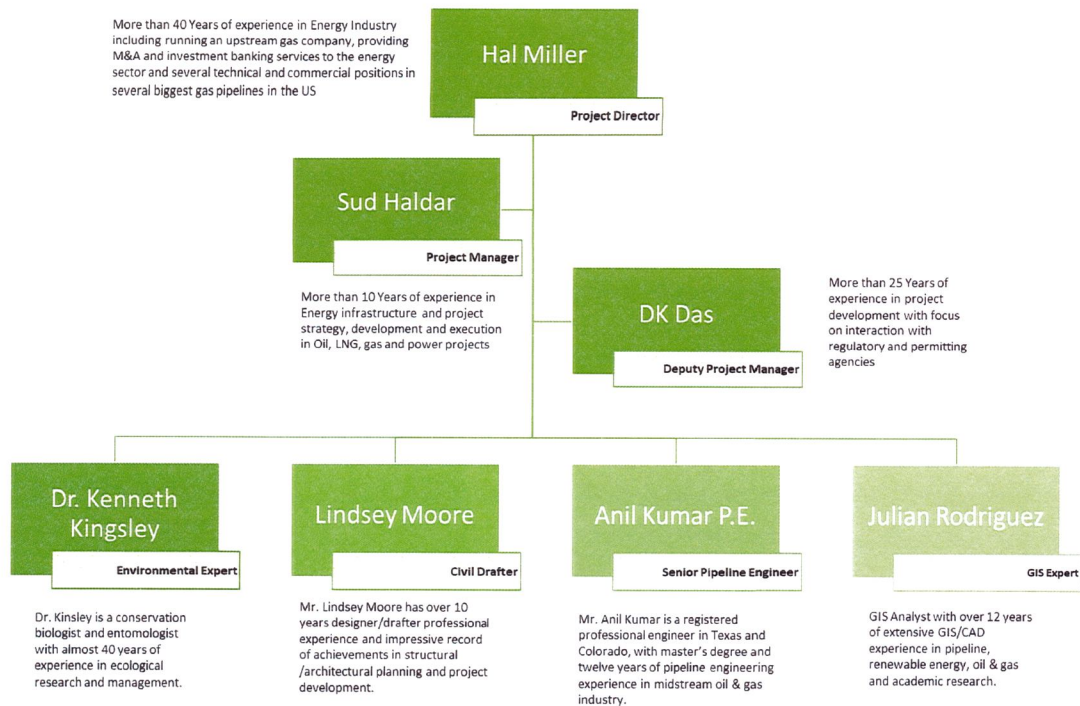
More than 40 Years of experience in Energy Industry including running an upstream gas company, providing M&A and investment banking services to the energy sector and several technical and commercial positions in several biggest gas pipelines in the US

Hal Miller

Project Director

Sud Haldar

Project Manager

More than 10 Years of experience in Energy infrastructure and project strategy, development and execution in Oil, LNG, gas and power projects

DK Das

Deputy Project Manager

More than 25 Years of experience in project development with focus on interaction with regulatory and permitting agencies

Dr. Kenneth Kingsley

Environmental Expert

Dr. Kinsley is a conservation biologist and entomologist with almost 40 years of experience in ecological research and management.

Lindsey Moore

Civil Drafter

Mr. Lindsey Moore has over 10 years designer/drafter professional experience and impressive record of achievements in structural /architectural planning and project development.

Anil Kumar P.E.

Senior Pipeline Engineer

Mr. Anil Kumar is a registered professional engineer in Texas and Colorado, with master's degree and twelve years of pipeline engineering experience in midstream oil & gas industry.

Julian Rodriguez

GIS Expert

GIS Analyst with over 12 years of extensive GIS/CAD experience in pipeline, renewable energy, oil & gas and academic research.